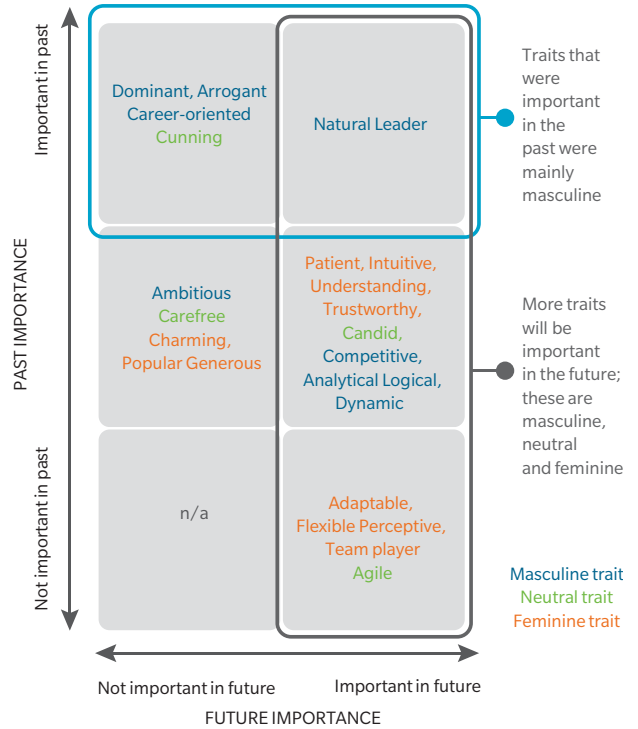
Important in past

PAST IMPORTANCE

Not important in past

Dominant, Arrogant
Career-oriented
Cunning

Natural Leader

Traits that were important in the past were mainly masculine

Ambitious
Carefree
Charming,
Popular Generous

Patient, Intuitive,
Understanding,
Trustworthy,
Candid,
Competitive,
Analytical Logical,
Dynamic

More traits will be important in the future; these are masculine, neutral and feminine

n/a

Adaptable,
Flexible Perceptive,
Team player
Agile

Masculine trait
Neutral trait
Feminine trait

Not important in future

Important in future

FUTURE IMPORTANCE